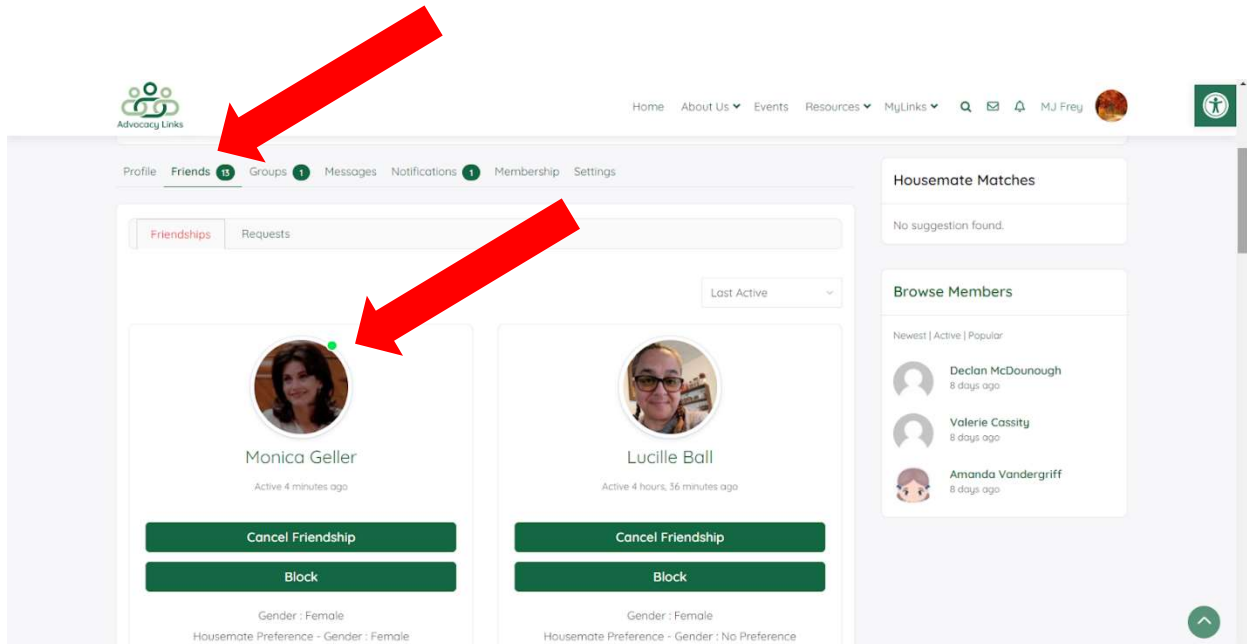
Advocacy Links

Home About Us Events Resources MyLinks MJ Frey

Profile Friends 13 Groups 1 Messages Notifications 1 Membership Settings

Friendships Requests

Last Active

Monica Geller
Active 4 minutes ago
Cancel Friendship
Block
Gender : Female
Housemate Preference - Gender : Female

Lucille Ball
Active 4 hours, 36 minutes ago
Cancel Friendship
Block
Gender : Female
Housemate Preference - Gender : No Preference

Housemate Matches
No suggestion found.

Browse Members
Newest | Active | Popular
Declan McDounough
8 days ago
Valerie Cassity
8 days ago
Amanda Vandergriff
8 days ago